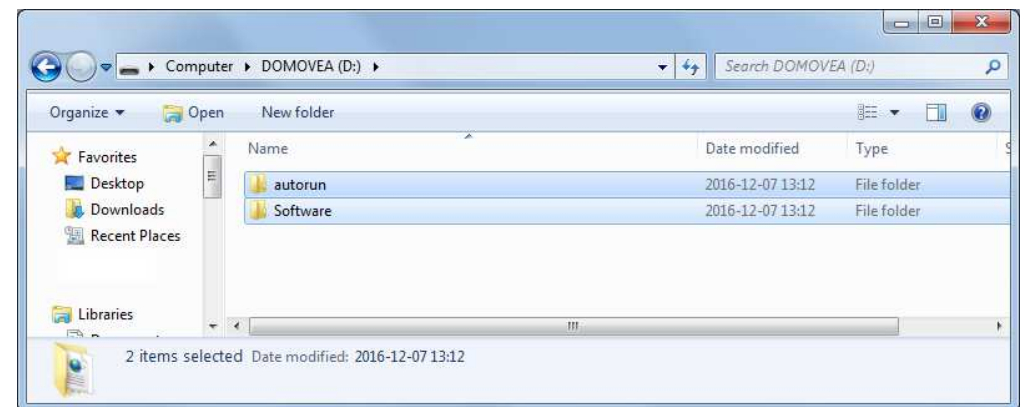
Computer ▸ DOMOVEA (D:) ▸

Search DOMOVEA (D:)

Organize ▾ Open New folder

Favorites
Desktop
Downloads
Recent Places

Libraries

| Name | Date modified | Type |
|---|---|---|
| autorun | 2016-12-07 13:12 | File folder |
| Software | 2016-12-07 13:12 | File folder |

2 items selected Date modified: 2016-12-07 13:12